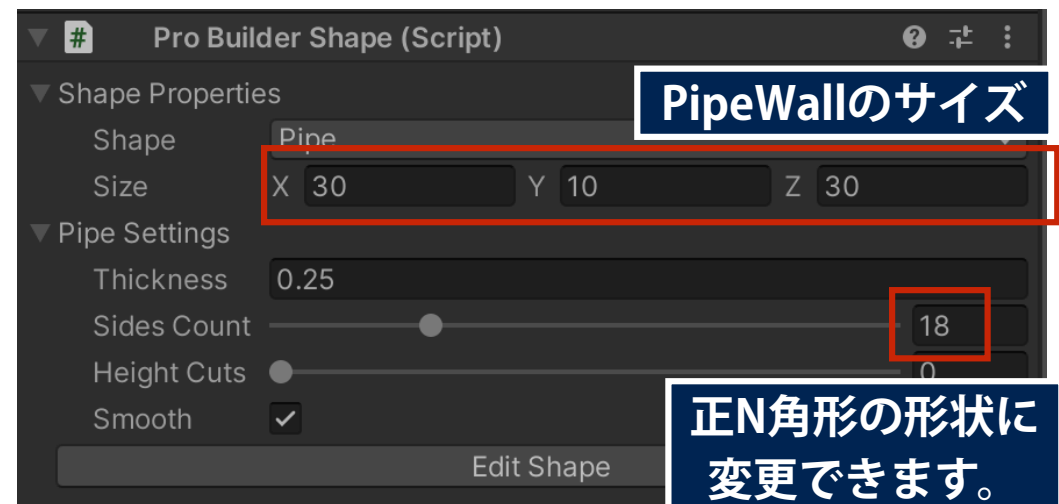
Pro Builder Shape (Script)

Shape Properties

PipeWallのサイズ

Shape Pipe

Size X 30 Y 10 Z 30

Pipe Settings

Thickness 0.25

Sides Count 18

Height Cuts 0

Smooth ✓

Edit Shape

正N角形の形状に変更できます。